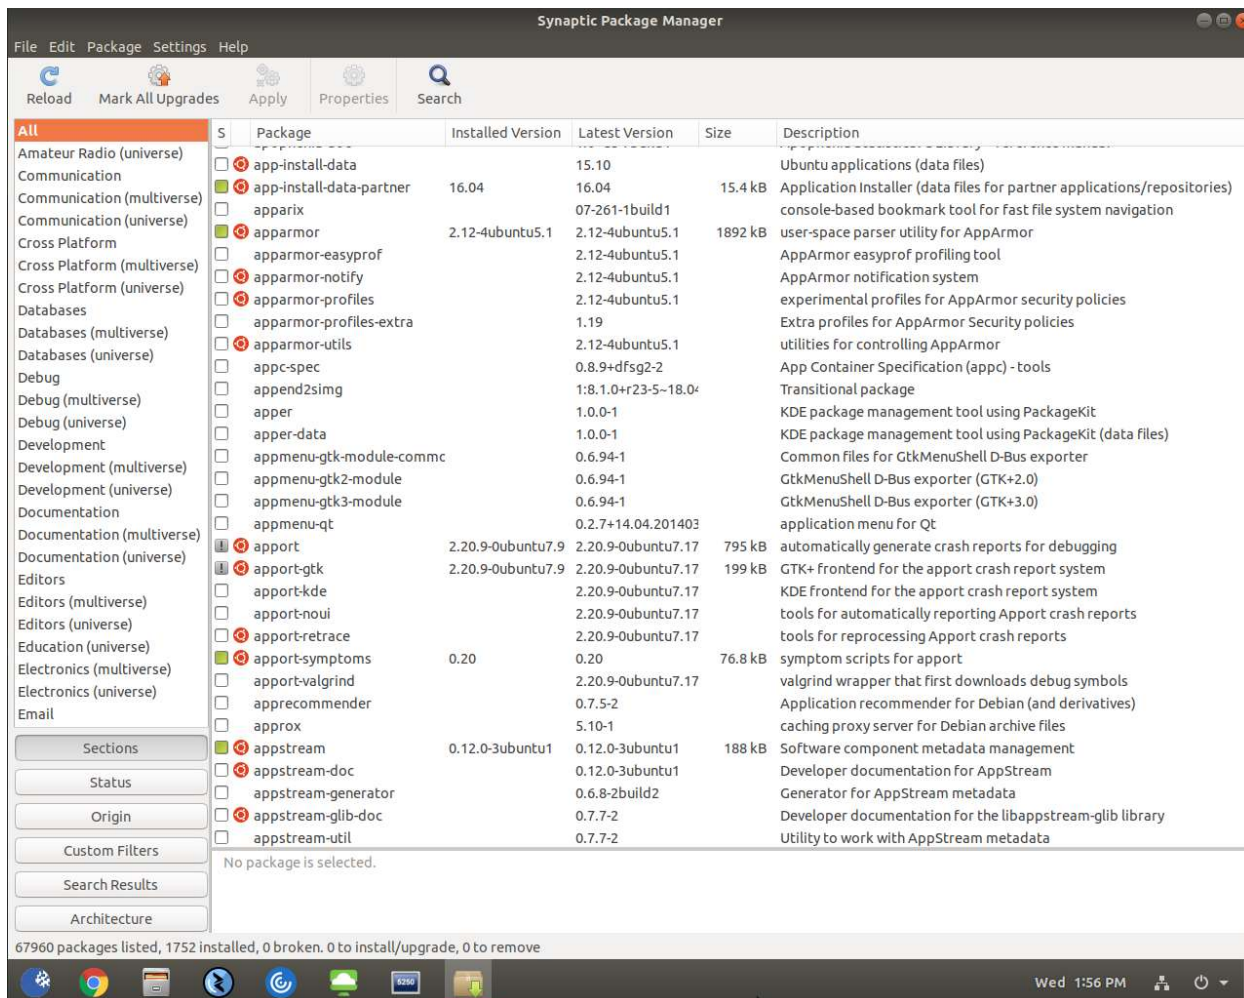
Synaptic Package Manager

File Edit Package Settings Help

Reload Mark All Upgrades Apply Properties Search

All
Amateur Radio (universe)
Communication
Communication (multiverse)
Communication (universe)
Cross Platform
Cross Platform (multiverse)
Cross Platform (universe)
Databases
Databases (multiverse)
Databases (universe)
Debug
Debug (multiverse)
Debug (universe)
Development
Development (multiverse)
Development (universe)
Documentation
Documentation (multiverse)
Documentation (universe)
Editors
Editors (multiverse)
Editors (universe)
Education (universe)
Electronics (multiverse)
Electronics (universe)
Email

Sections
Status
Origin
Custom Filters
Search Results
Architecture

| S | Package | Installed Version | Latest Version | Size | Description |
|---|---|---|---|---|---|
| | app-install-data | | 15.10 | | Ubuntu applications (data files) |
| | app-install-data-partner | 16.04 | 16.04 | 15.4 kB | Application Installer (data files for partner applications/repositories) |
| | apparix | | 07-261-1build1 | | console-based bookmark tool for fast file system navigation |
| | apparmor | 2.12-4ubuntu5.1 | 2.12-4ubuntu5.1 | 1892 kB | user-space parser utility for AppArmor |
| | apparmor-easyprof | | 2.12-4ubuntu5.1 | | AppArmor easyprof profiling tool |
| | apparmor-notify | | 2.12-4ubuntu5.1 | | AppArmor notification system |
| | apparmor-profiles | | 2.12-4ubuntu5.1 | | experimental profiles for AppArmor security policies |
| | apparmor-profiles-extra | | 1.19 | | Extra profiles for AppArmor Security policies |
| | apparmor-utils | | 2.12-4ubuntu5.1 | | utilities for controlling AppArmor |
| | appc-spec | | 0.8.9+dfsg2-2 | | App Container Specification (appc) - tools |
| | append2simg | | 1:8.1.0+r23-5~18.0 | | Transitional package |
| | apper | | 1.0.0-1 | | KDE package management tool using PackageKit |
| | apper-data | | 1.0.0-1 | | KDE package management tool using PackageKit (data files) |
| | appmenu-gtk-module-commc | | 0.6.94-1 | | Common files for GtkMenuShell D-Bus exporter |
| | appmenu-gtk2-module | | 0.6.94-1 | | GtkMenuShell D-Bus exporter (GTK+2.0) |
| | appmenu-gtk3-module | | 0.6.94-1 | | GtkMenuShell D-Bus exporter (GTK+3.0) |
| | appmenu-qt | | 0.2.7+14.04.201403 | | application menu for Qt |
| | apport | 2.20.9-0ubuntu7.9 | 2.20.9-0ubuntu7.17 | 795 kB | automatically generate crash reports for debugging |
| | apport-gtk | 2.20.9-0ubuntu7.9 | 2.20.9-0ubuntu7.17 | 199 kB | GTK+ frontend for the apport crash report system |
| | apport-kde | | 2.20.9-0ubuntu7.17 | | KDE frontend for the apport crash report system |
| | apport-noui | | 2.20.9-0ubuntu7.17 | | tools for automatically reporting Apport crash reports |
| | apport-retrace | | 2.20.9-0ubuntu7.17 | | tools for reprocessing Apport crash reports |
| | apport-symptoms | 0.20 | 0.20 | 76.8 kB | symptom scripts for apport |
| | apport-valgrind | | 2.20.9-0ubuntu7.17 | | valgrind wrapper that first downloads debug symbols |
| | apprecommender | | 0.7.5-2 | | Application recommender for Debian (and derivatives) |
| | approx | | 5.10-1 | | caching proxy server for Debian archive files |
| | appstream | 0.12.0-3ubuntu1 | 0.12.0-3ubuntu1 | 188 kB | Software component metadata management |
| | appstream-doc | | 0.12.0-3ubuntu1 | | Developer documentation for AppStream |
| | appstream-generator | | 0.6.8-2build2 | | Generator for AppStream metadata |
| | appstream-glib-doc | | 0.7.7-2 | | Developer documentation for the libappstream-glib library |
| | appstream-util | | 0.7.7-2 | | Utility to work with AppStream metadata |

No package is selected.

67960 packages listed, 1752 installed, 0 broken. 0 to install/upgrade, 0 to remove

Wed 1:56 PM